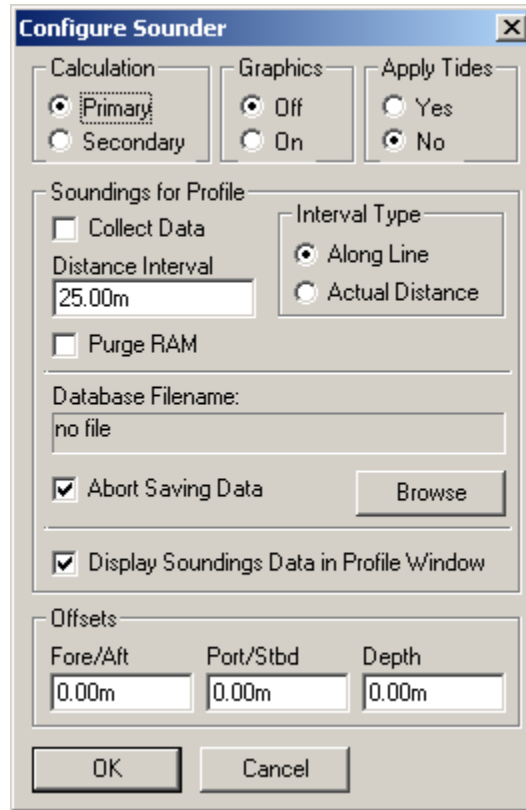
Configure Sounder

Calculation
Primary
Secondary

Graphics
Off
On

Apply Tides
Yes
No

Soundings for Profile
Collect Data
Distance Interval
25.00m
Interval Type
Along Line
Actual Distance
Purge RAM

Database Filename:
no file
Abort Saving Data
Browse

Display Soundings Data in Profile Window

Offsets
Fore/Aft
0.00m
Port/Stbd
0.00m
Depth
0.00m

OK
Cancel